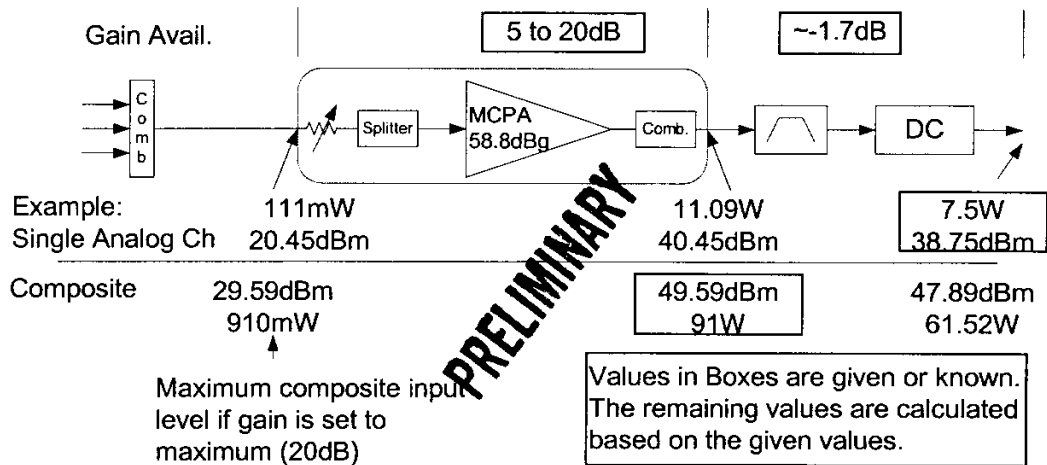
Gain Avail.

5 to 20dB

~-1.7dB

C
o
m
b

Splitter

MCPA
58.8dBg

Comb.

DC

Example:
Single Analog Ch

111mW
20.45dBm

11.09W
40.45dBm

7.5W
38.75dBm

PRELIMINARY

Composite

29.59dBm
910mW

49.59dBm
91W

47.89dBm
61.52W

Maximum composite input level if gain is set to maximum (20dB)

Values in Boxes are given or known. The remaining values are calculated based on the given values.